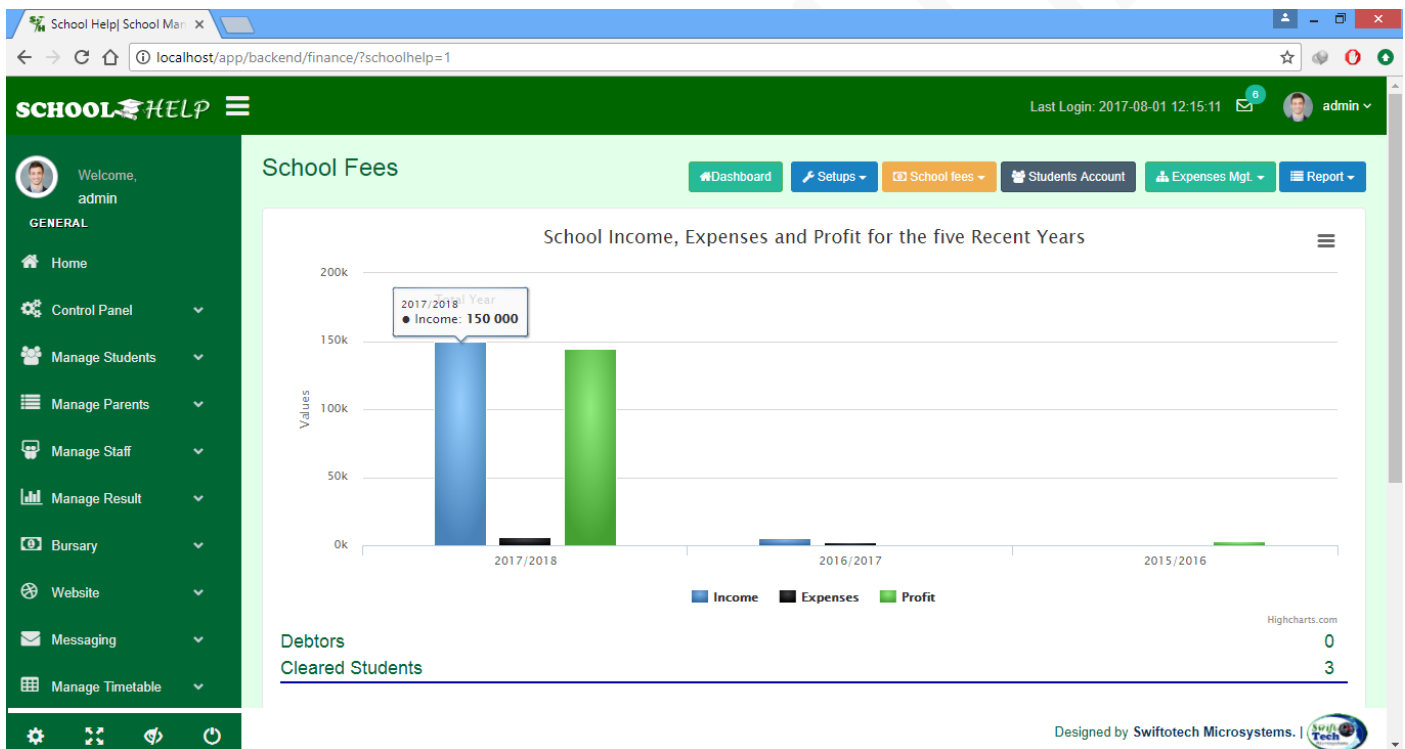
School Help| School Ma ×

localhost/app/backend/finance/?schoolhelp=1

SCHOOL HELP

Last Login: 2017-08-01 12:15:11 6 admin

Welcome, admin

GENERAL

Home
Control Panel
Manage Students
Manage Parents
Manage Staff
Manage Result
Bursary
Website
Messaging
Manage Timetable

School Fees

Dashboard Setups School fees Students Account Expenses Mgt. Report

School Income, Expenses and Profit for the five Recent Years

200k
150k
100k
50k
0k

Values

2017/2018
● Income: 150 000

2017/2018 2016/2017 2015/2016

Income Expenses Profit

Highcharts.com

Debtors 0
Cleared Students 3

Designed by Swiftotech Microsystems. |